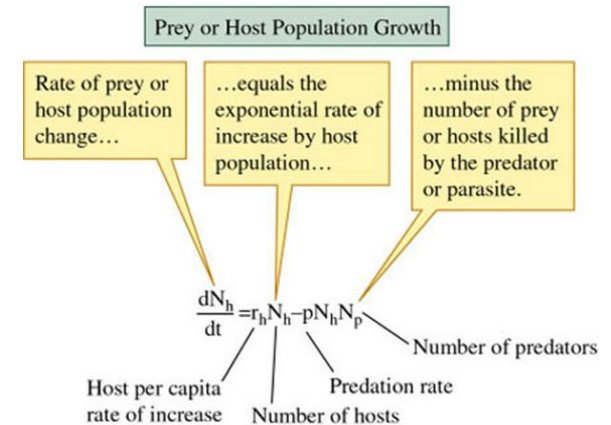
Prey or Host Population Growth

Rate of prey or host population change…

…equals the exponential rate of increase by host population…

…minus the number of prey or hosts killed by the predator or parasite.

$\frac{dN_h}{dt} = r_h N_h - p N_h N_p$

Number of predators

Host per capita rate of increase

Predation rate

Number of hosts